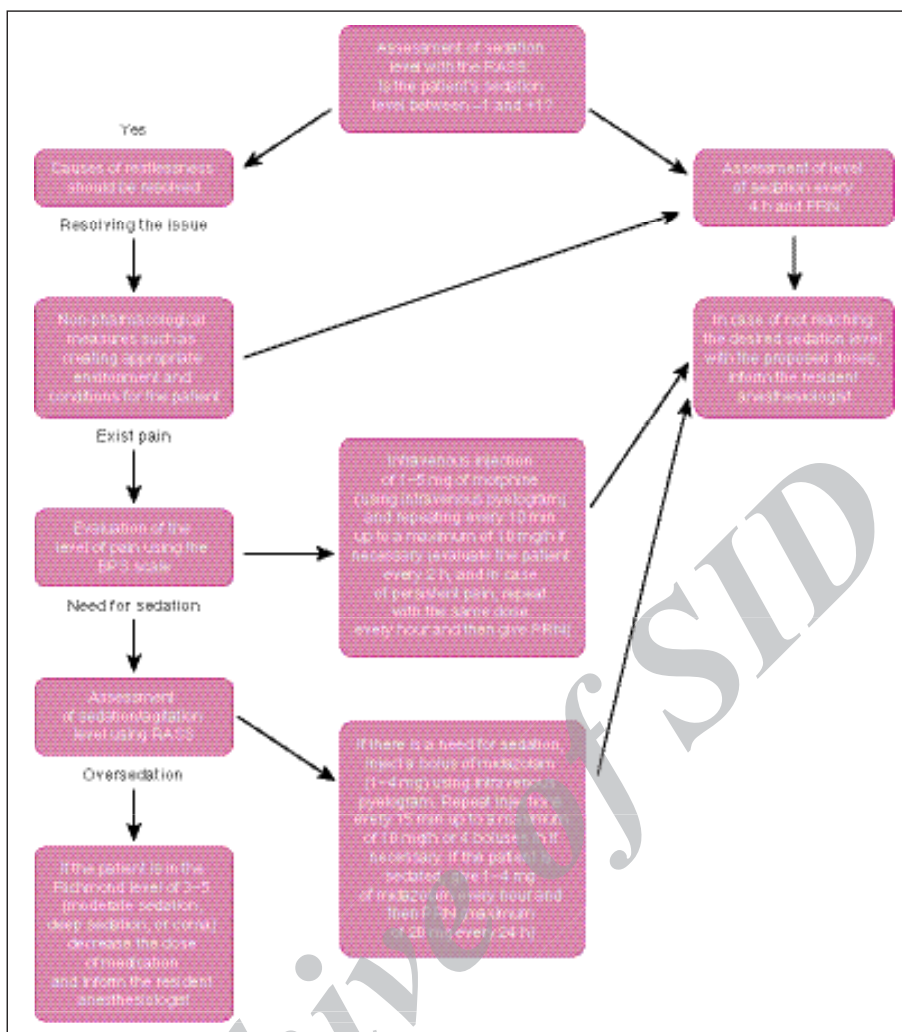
Assessment of sedation level with the RASS. Is the patient's sedation level between −1 and +1?

Yes

Causes of restlessness should be resolved.

Resolving the issue

Non-pharmacological measures such as creating appropriate environment and conditions for the patient

Exist pain

Evaluation of the level of pain using the BPS scale

Need for sedation

Assessment of sedation/agitation level using RASS

Oversedation

If the patient is in the Richmond level of 3–5 (moderate sedation, deep sedation, or coma) decrease the dose of medication and inform the resident anesthesiologist

Intravenous injection of 1–5 mg of morphine (using intravenous pyelogram) and repeating every 10 min up to a maximum of 10 mg/h if necessary (evaluate the patient every 2 h, and in case of persistent pain, repeat with the same dose every hour and then give PRN)

If there is a need for sedation, inject a bolus of midazolam (1–4 mg) using intravenous pyelogram. Repeat injections every 15 min up to a maximum of 10 mg/h or 4 boluses in h if necessary. If the patient is sedated, give 1–4 mg of midazolam every hour and then PRN (maximum of 20 mg every 24 h)

Assessment of level of sedation every 4 h and PRN

In case of not reaching the desired sedation level with the proposed doses, inform the resident/ anesthesiologist

Archive of SID